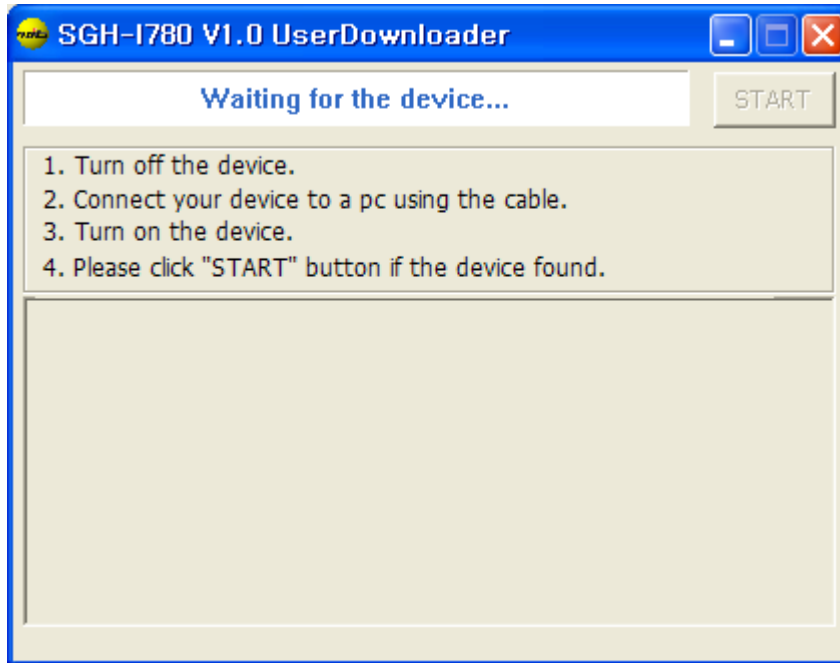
SGH-I780 V1.0 UserDownloader

Waiting for the device...

START

1. Turn off the device.
2. Connect your device to a pc using the cable.
3. Turn on the device.
4. Please click "START" button if the device found.